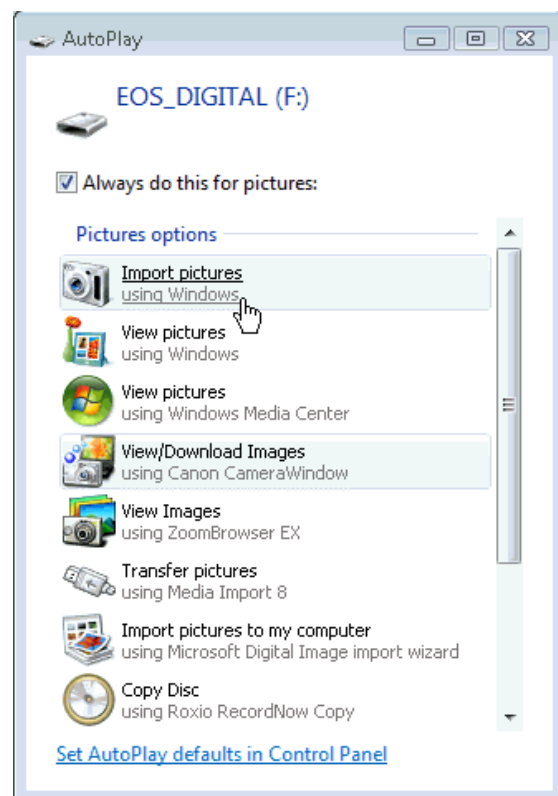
AutoPlay

EOS_DIGITAL (F:)

Always do this for pictures:

Pictures options

Import pictures
using Windows

View pictures
using Windows

View pictures
using Windows Media Center

View/Download Images
using Canon CameraWindow

View Images
using ZoomBrowser EX

Transfer pictures
using Media Import 8

Import pictures to my computer
using Microsoft Digital Image import wizard

Copy Disc
using Roxio RecordNow Copy

Set AutoPlay defaults in Control Panel